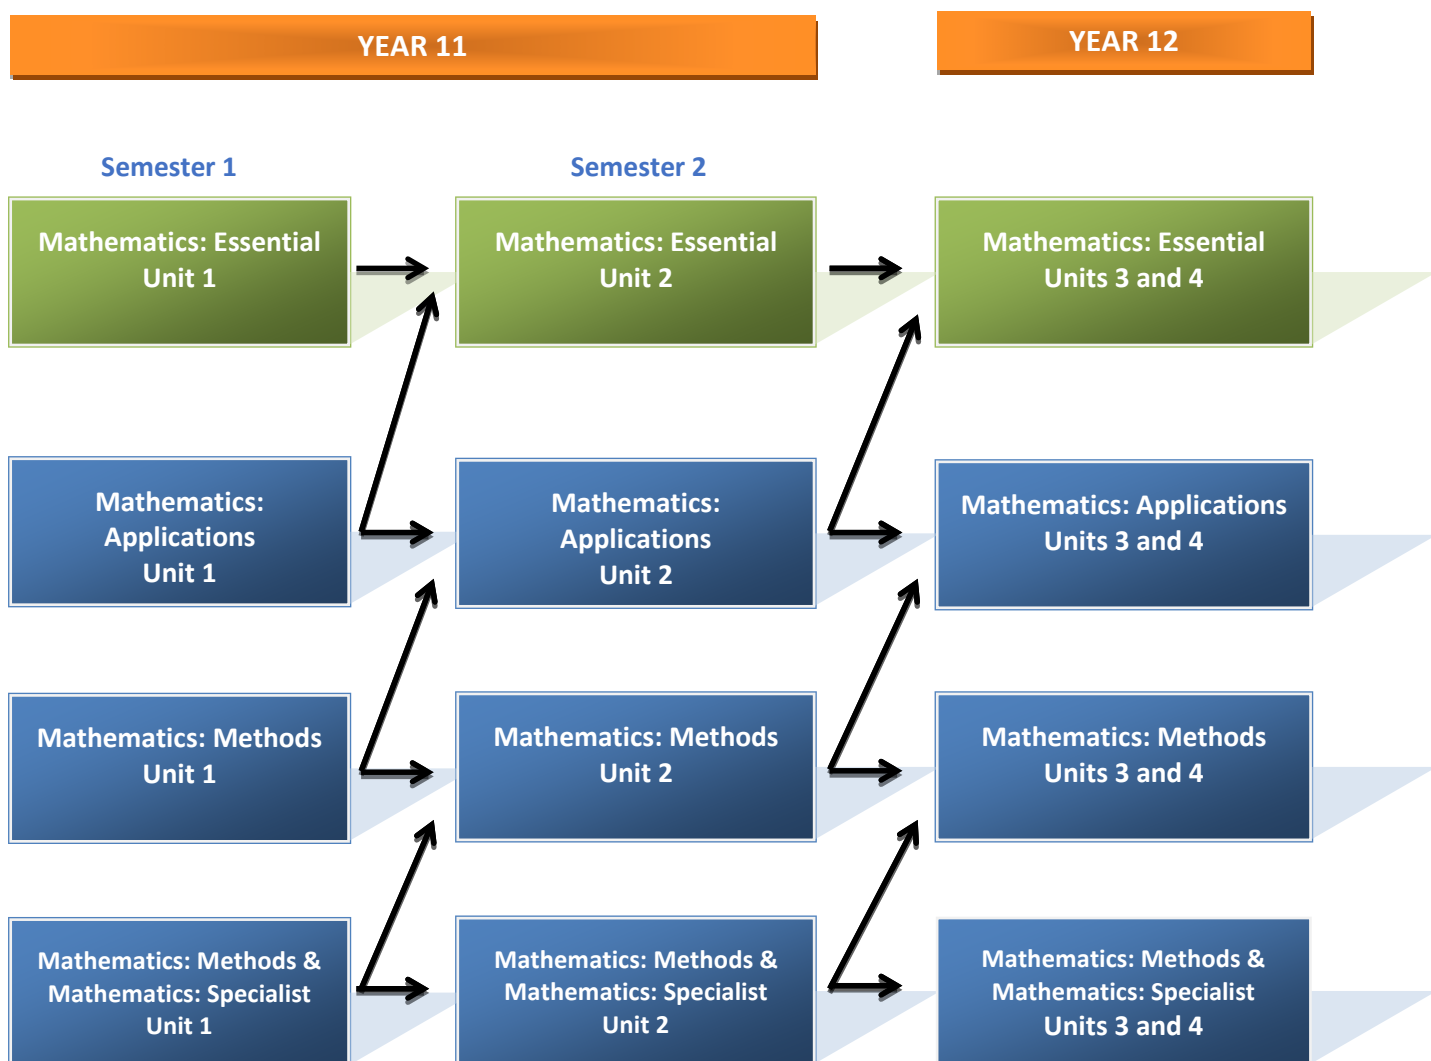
YEAR 11

YEAR 12

Semester 1

Semester 2

Mathematics: Essential Unit 1

Mathematics: Essential Unit 2

Mathematics: Essential Units 3 and 4

Mathematics: Applications Unit 1

Mathematics: Applications Unit 2

Mathematics: Applications Units 3 and 4

Mathematics: Methods Unit 1

Mathematics: Methods Unit 2

Mathematics: Methods Units 3 and 4

Mathematics: Methods & Mathematics: Specialist Unit 1

Mathematics: Methods & Mathematics: Specialist Unit 2

Mathematics: Methods & Mathematics: Specialist Units 3 and 4